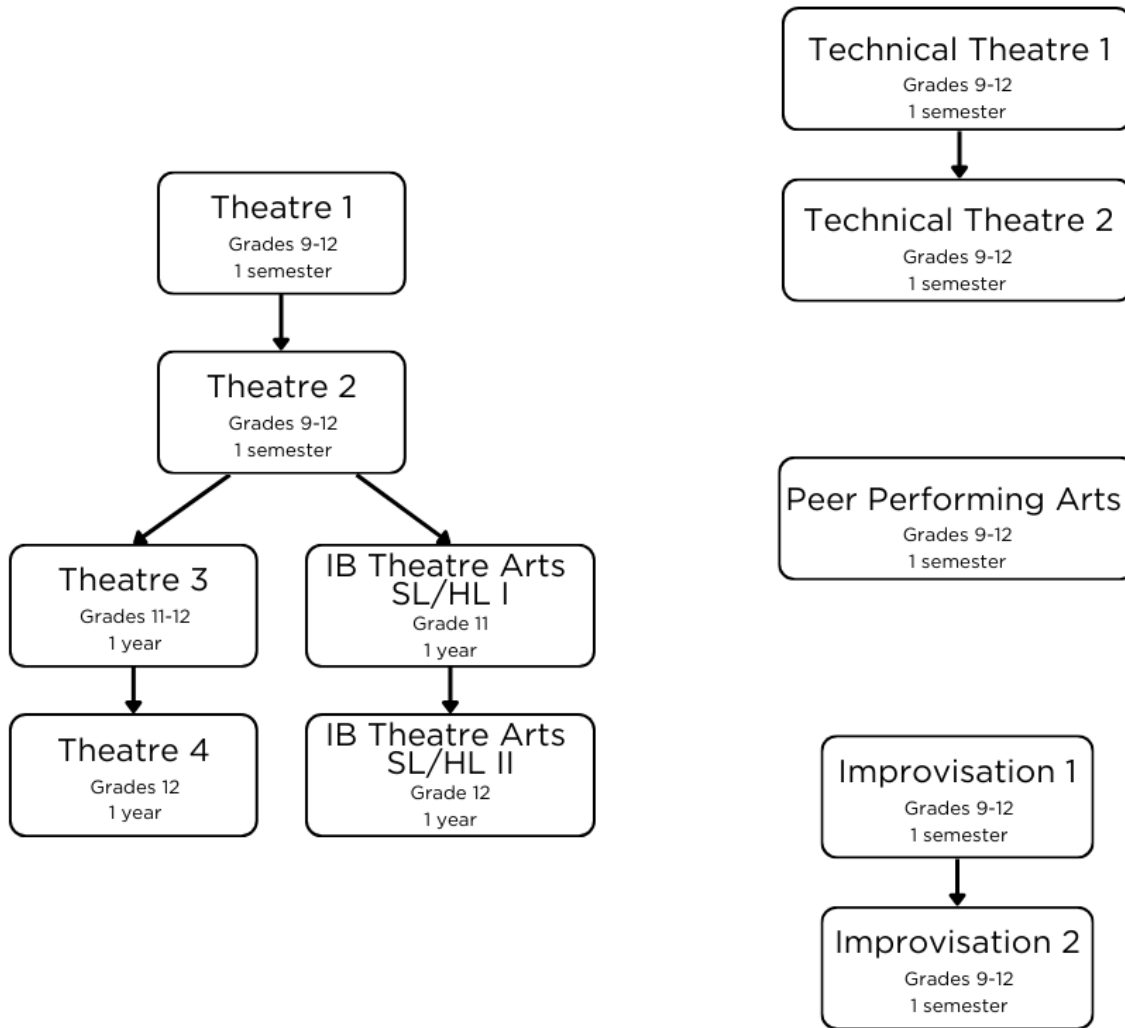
Theatre 1
Grades 9-12
1 semester

Theatre 2
Grades 9-12
1 semester

Theatre 3
Grades 11-12
1 year

Theatre 4
Grades 12
1 year

IB Theatre Arts SL/HL I
Grade 11
1 year

IB Theatre Arts SL/HL II
Grade 12
1 year

Technical Theatre 1
Grades 9-12
1 semester

Technical Theatre 2
Grades 9-12
1 semester

Peer Performing Arts
Grades 9-12
1 semester

Improvisation 1
Grades 9-12
1 semester

Improvisation 2
Grades 9-12
1 semester